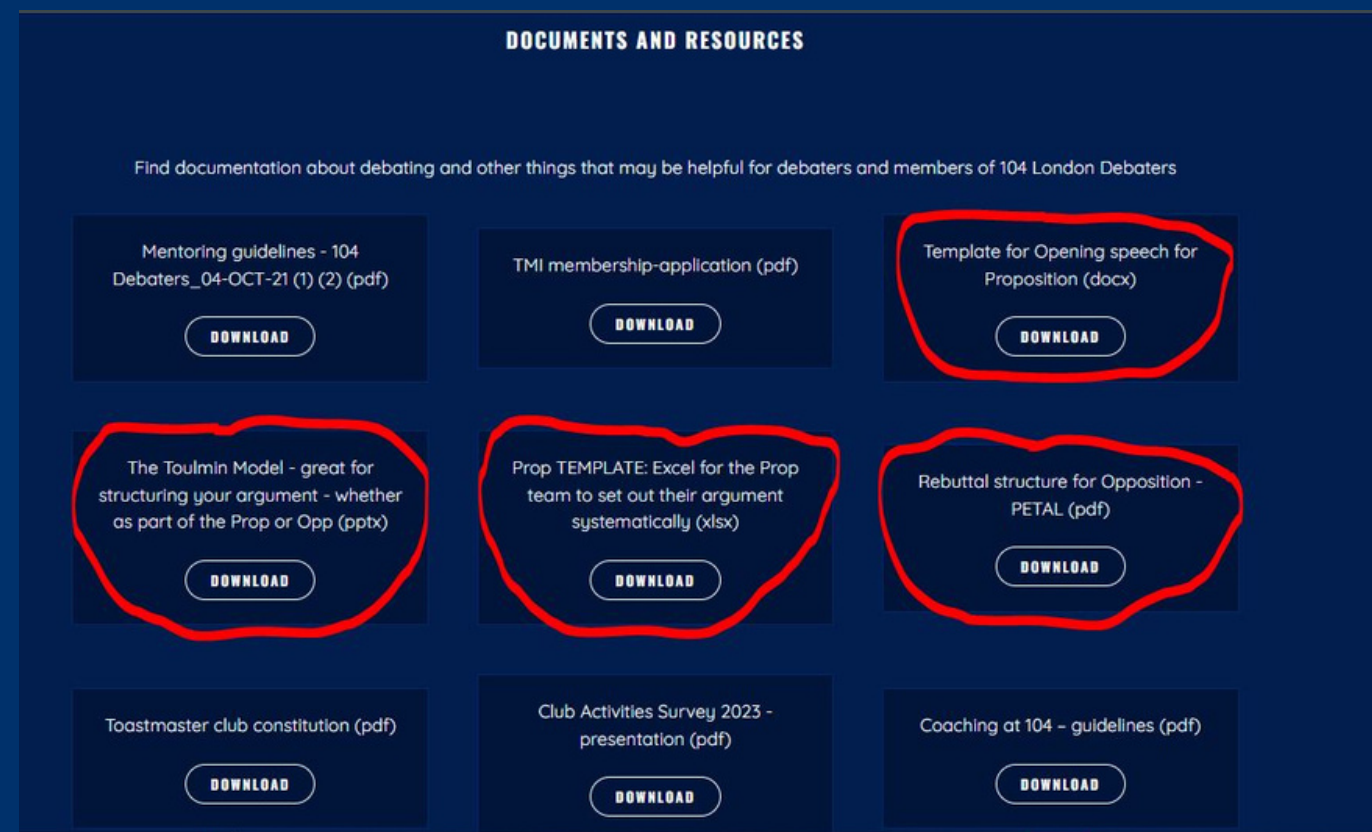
DOCUMENTS AND RESOURCES

Find documentation about debating and other things that may be helpful for debaters and members of 104 London Debaters

Mentoring guidelines - 104 Debaters_04-OCT-21 (1) (2) (pdf)

DOWNLOAD

TMI membership-application (pdf)

DOWNLOAD

Template for Opening speech for Proposition (docx)

DOWNLOAD

The Toulmin Model - great for structuring your argument - whether as part of the Prop or Opp (pptx)

DOWNLOAD

Prop TEMPLATE: Excel for the Prop team to set out their argument systematically (xlsx)

DOWNLOAD

Rebuttal structure for Opposition - PETAL (pdf)

DOWNLOAD

Toastmaster club constitution (pdf)

DOWNLOAD

Club Activities Survey 2023 - presentation (pdf)

DOWNLOAD

Coaching at 104 - guidelines (pdf)

DOWNLOAD